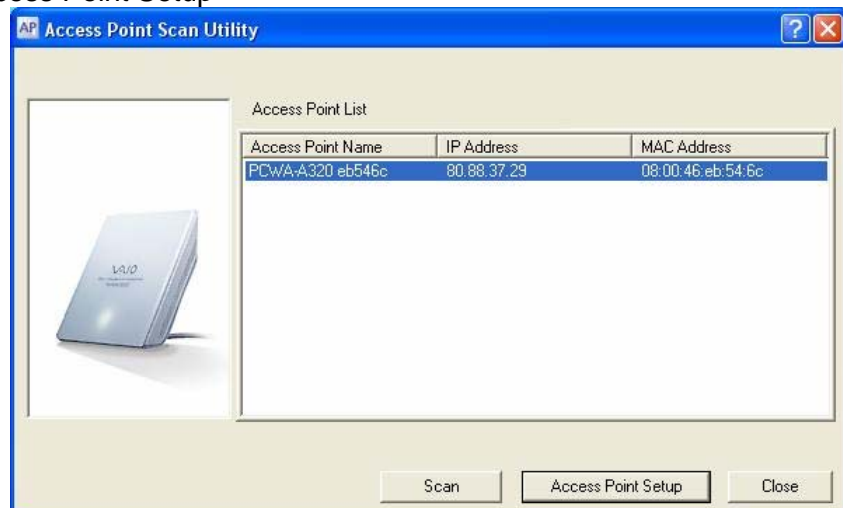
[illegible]ccess Point Setup

AP Access Point Scan Utility

Access Point List

| Access Point Name | IP Address | MAC Address |
|---|---|---|
| PCWA-A320 eb546c | 80.88.37.29 | 08:00:46:eb:54:6c |

VAIO

Scan

Access Point Setup

Close